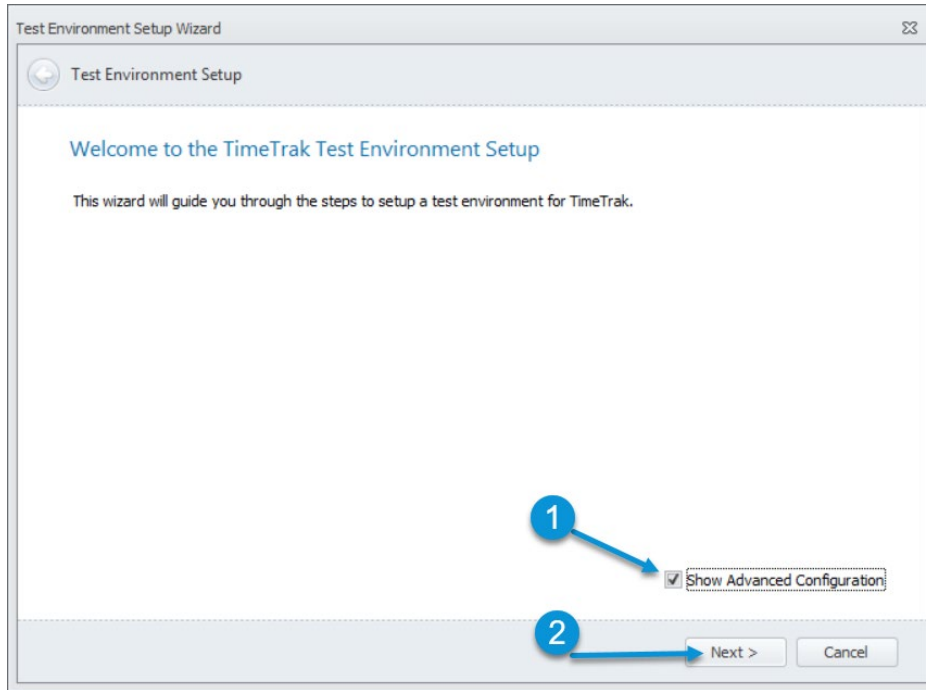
Test Environment Setup Wizard

Test Environment Setup

Welcome to the TimeTrak Test Environment Setup

This wizard will guide you through the steps to setup a test environment for TimeTrak.

1

Show Advanced Configuration

2

Next >

Cancel